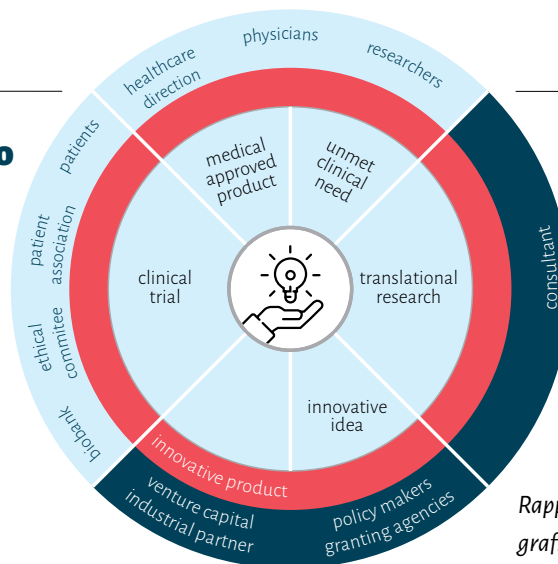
o

healthcare direction

physicians

researchers

patients

patient association

ethical commitee

biobank

consultant

medical approved product

unmet clinical need

clinical trial

translational research

innovative idea

innovative product

venture capital industrial partner

policy makers granting agencies

Rapp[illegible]

graf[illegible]